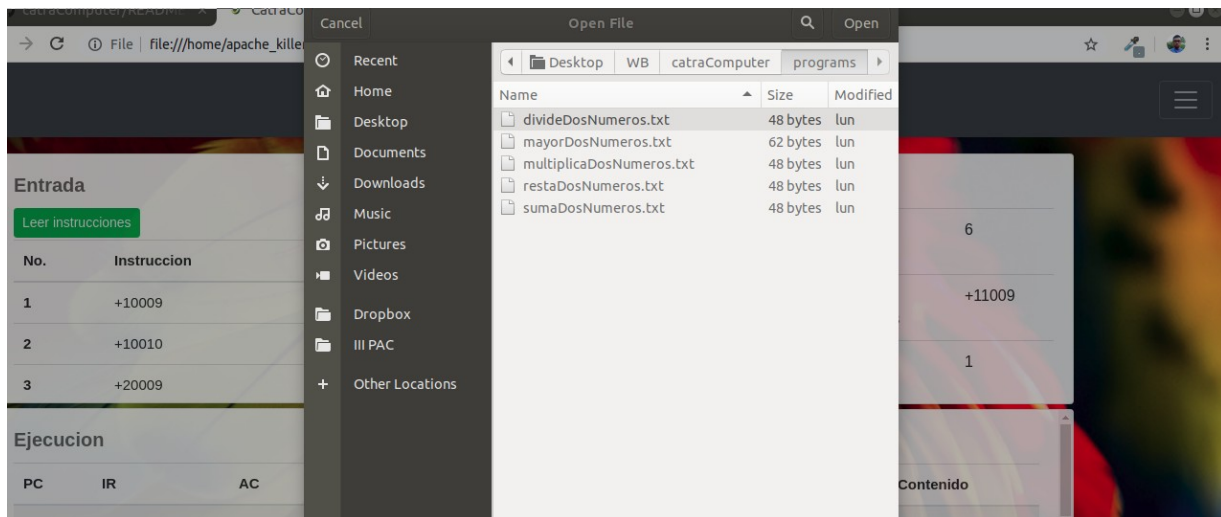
catraComputer/READM ×   CatraCo

→ C ⓘ File | file:///home/apache_killer

Entrada

Leer instrucciones

| No. | Instruccion |
|---|---|
| 1 | +10009 |
| 2 | +10010 |
| 3 | +20009 |

6

+11009

1

Ejecucion

| PC | IR | AC |
|---|---|---|

Contenido

Cancel    Open File    Open

Recent
Home
Desktop
Documents
Downloads
Music
Pictures
Videos
Dropbox
III PAC
+ Other Locations

Desktop | WB | catraComputer | programs

| Name | Size | Modified |
|---|---|---|
| divideDosNumeros.txt | 48 bytes | lun |
| mayorDosNumeros.txt | 62 bytes | lun |
| multiplicaDosNumeros.txt | 48 bytes | lun |
| restaDosNumeros.txt | 48 bytes | lun |
| sumaDosNumeros.txt | 48 bytes | lun |